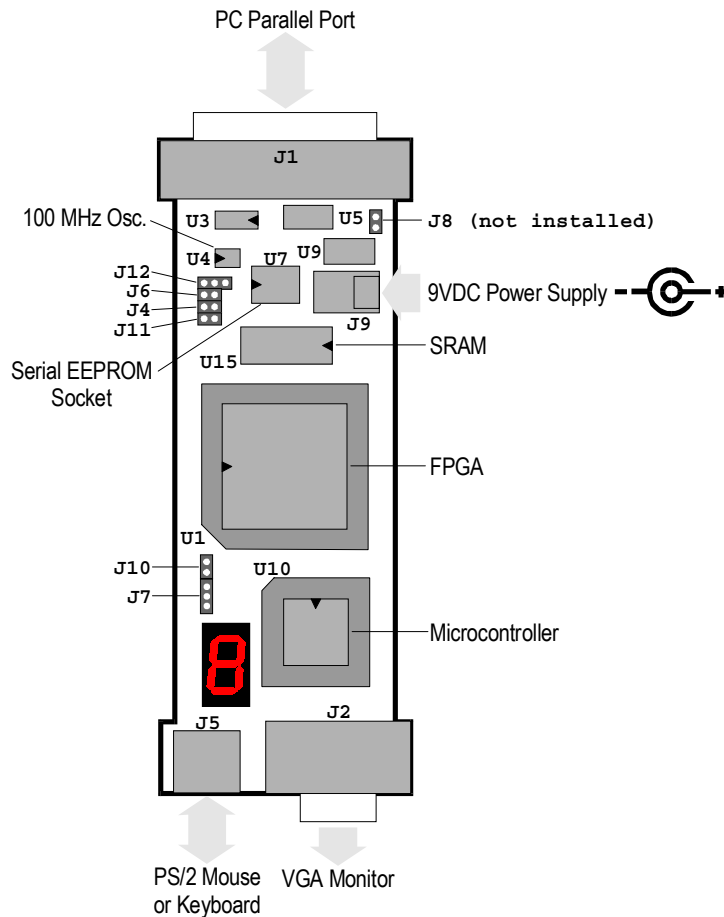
PC Parallel Port

J1

100 MHz Osc.

U3

U5

J8 (not installed)

U4

U7

U9

J12

J6

J4

J11

9VDC Power Supply

J9

Serial EEPROM Socket

U15

SRAM

FPGA

U1

J10

U10

J7

Microcontroller

J5

J2

PS/2 Mouse or Keyboard

VGA Monitor